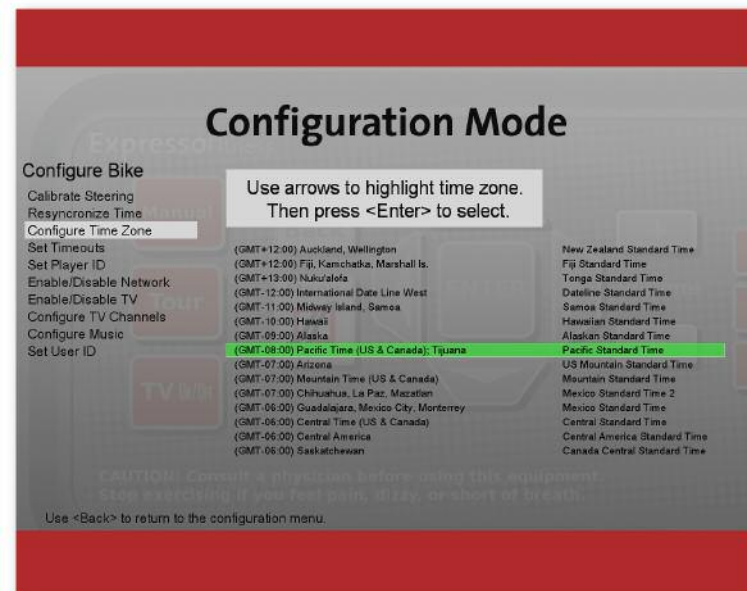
Configuration Mode

Configure Bike
Calibrate Steering
Resyncronize Time
Configure Time Zone
Set Timeouts
Set Player ID
Enable/Disable Network
Enable/Disable TV
Configure TV Channels
Configure Music
Set User ID

Use arrows to highlight time zone.
Then press <Enter> to select.

| | |
|---|---|
| (GMT+12:00) Auckland, Wellington | New Zealand Standard Time |
| (GMT+12:00) Fiji, Kamchatka, Marshall Is. | Fiji Standard Time |
| (GMT+13:00) Nuku'alofa | Tonga Standard Time |
| (GMT-12:00) International Date Line West | Dateline Standard Time |
| (GMT-11:00) Midway Island, Samoa | Samoa Standard Time |
| (GMT-10:00) Hawaii | Hawaiian Standard Time |
| (GMT-09:00) Alaska | Alaskan Standard Time |
| (GMT-08:00) Pacific Time (US & Canada); Tijuana | Pacific Standard Time |
| (GMT-07:00) Arizona | US Mountain Standard Time |
| (GMT-07:00) Mountain Time (US & Canada) | Mountain Standard Time |
| (GMT-07:00) Chihuahua, La Paz, Mazatlan | Mexico Standard Time 2 |
| (GMT-06:00) Guadalajara, Mexico City, Monterrey | Mexico Standard Time |
| (GMT-06:00) Central Time (US & Canada) | Central Standard Time |
| (GMT-06:00) Central America | Central America Standard Time |
| (GMT-06:00) Saskatchewan | Canada Central Standard Time |

CAUTION: Consult a physician before using this equipment. Stop exercising if you feel pain, dizzy, or short of breath.

Use <Back> to return to the configuration menu.